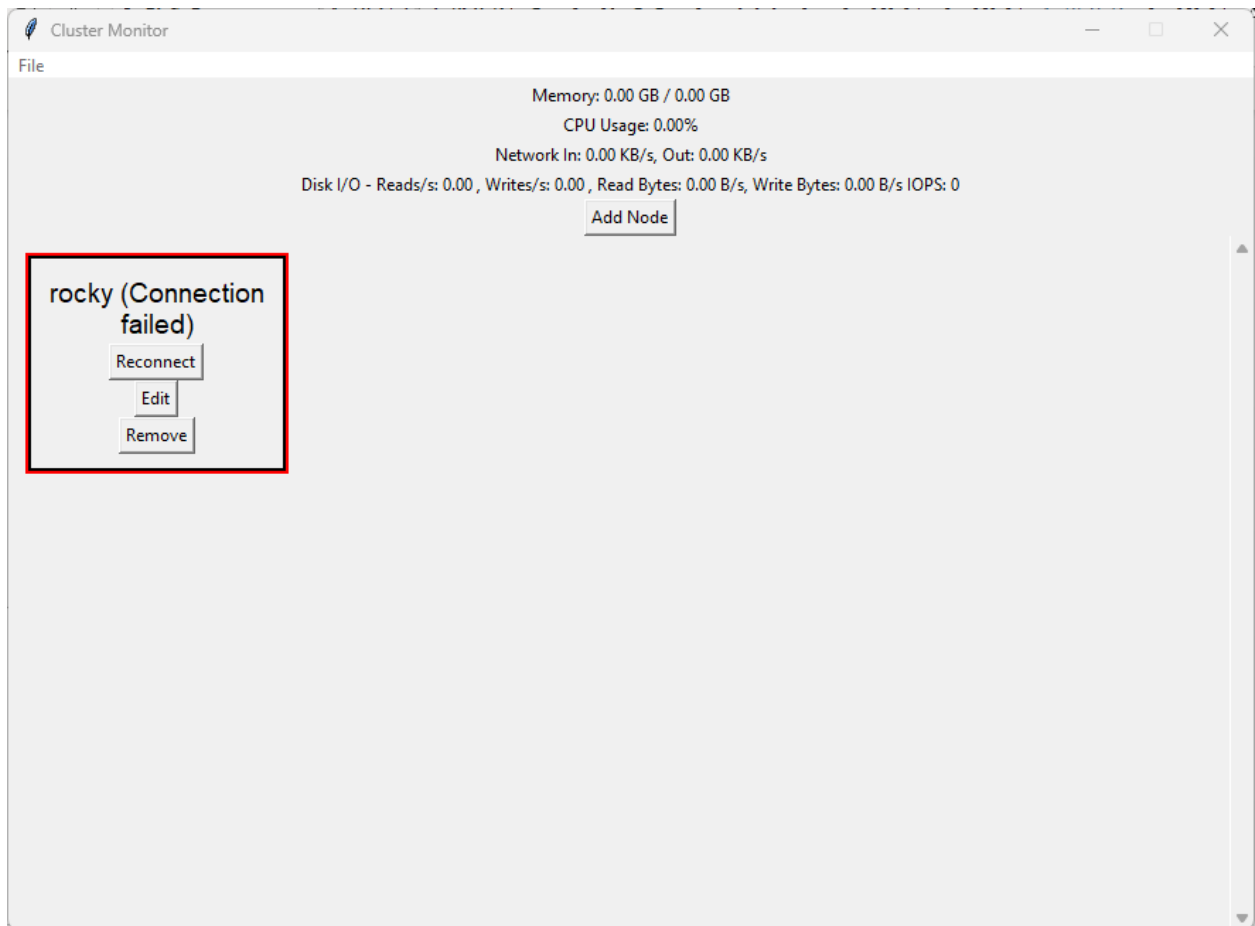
Cluster Monitor

File

Memory: 0.00 GB / 0.00 GB

CPU Usage: 0.00%

Network In: 0.00 KB/s, Out: 0.00 KB/s

Disk I/O - Reads/s: 0.00 , Writes/s: 0.00 , Read Bytes: 0.00 B/s, Write Bytes: 0.00 B/s IOPS: 0

Add Node

rocky (Connection failed)

Reconnect

Edit

Remove